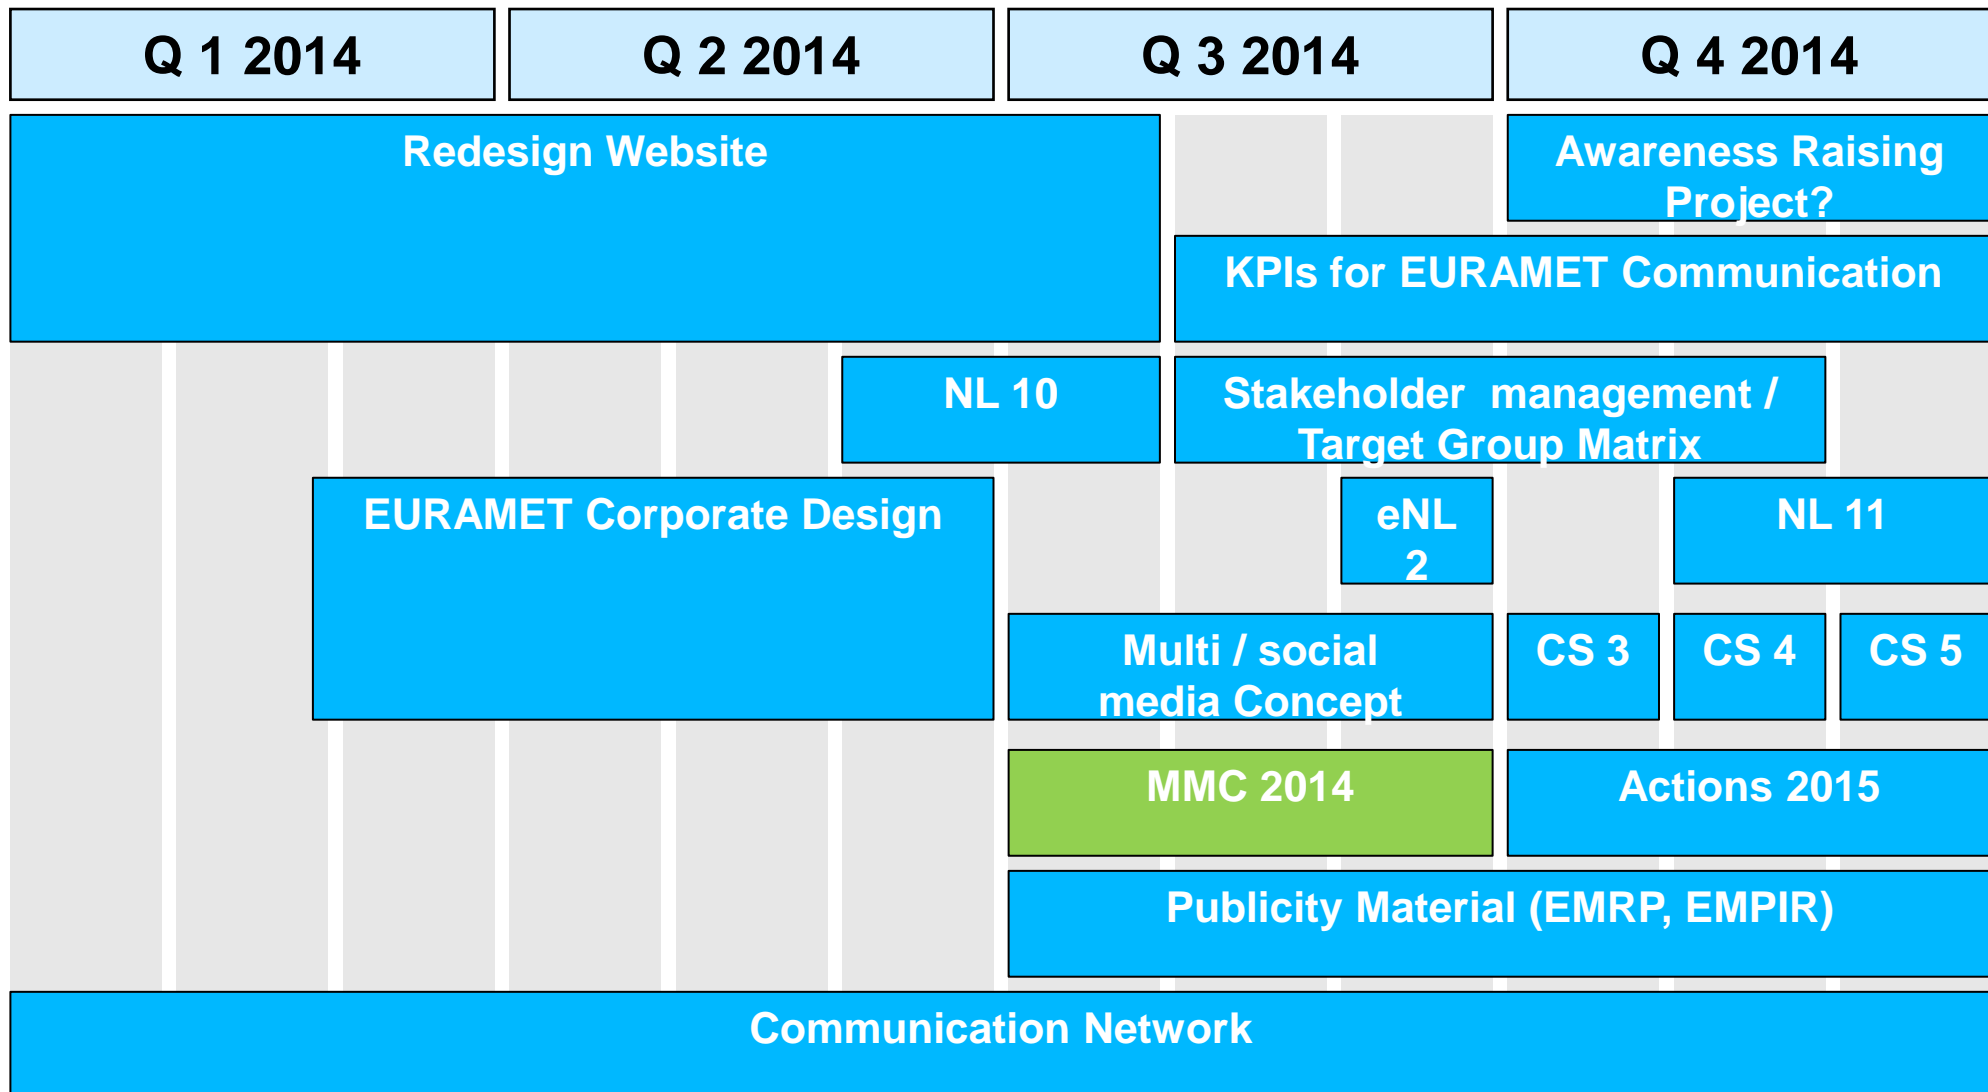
Q 1 2014

Q 2 2014

Q 3 2014

Q 4 2014

Redesign Website

Awareness Raising Project?

KPIs for EURAMET Communication

NL 10

Stakeholder management / Target Group Matrix

EURAMET Corporate Design

eNL 2

NL 11

Multi / social media Concept

CS 3

CS 4

CS 5

MMC 2014

Actions 2015

Publicity Material (EMRP, EMPIR)

Communication Network